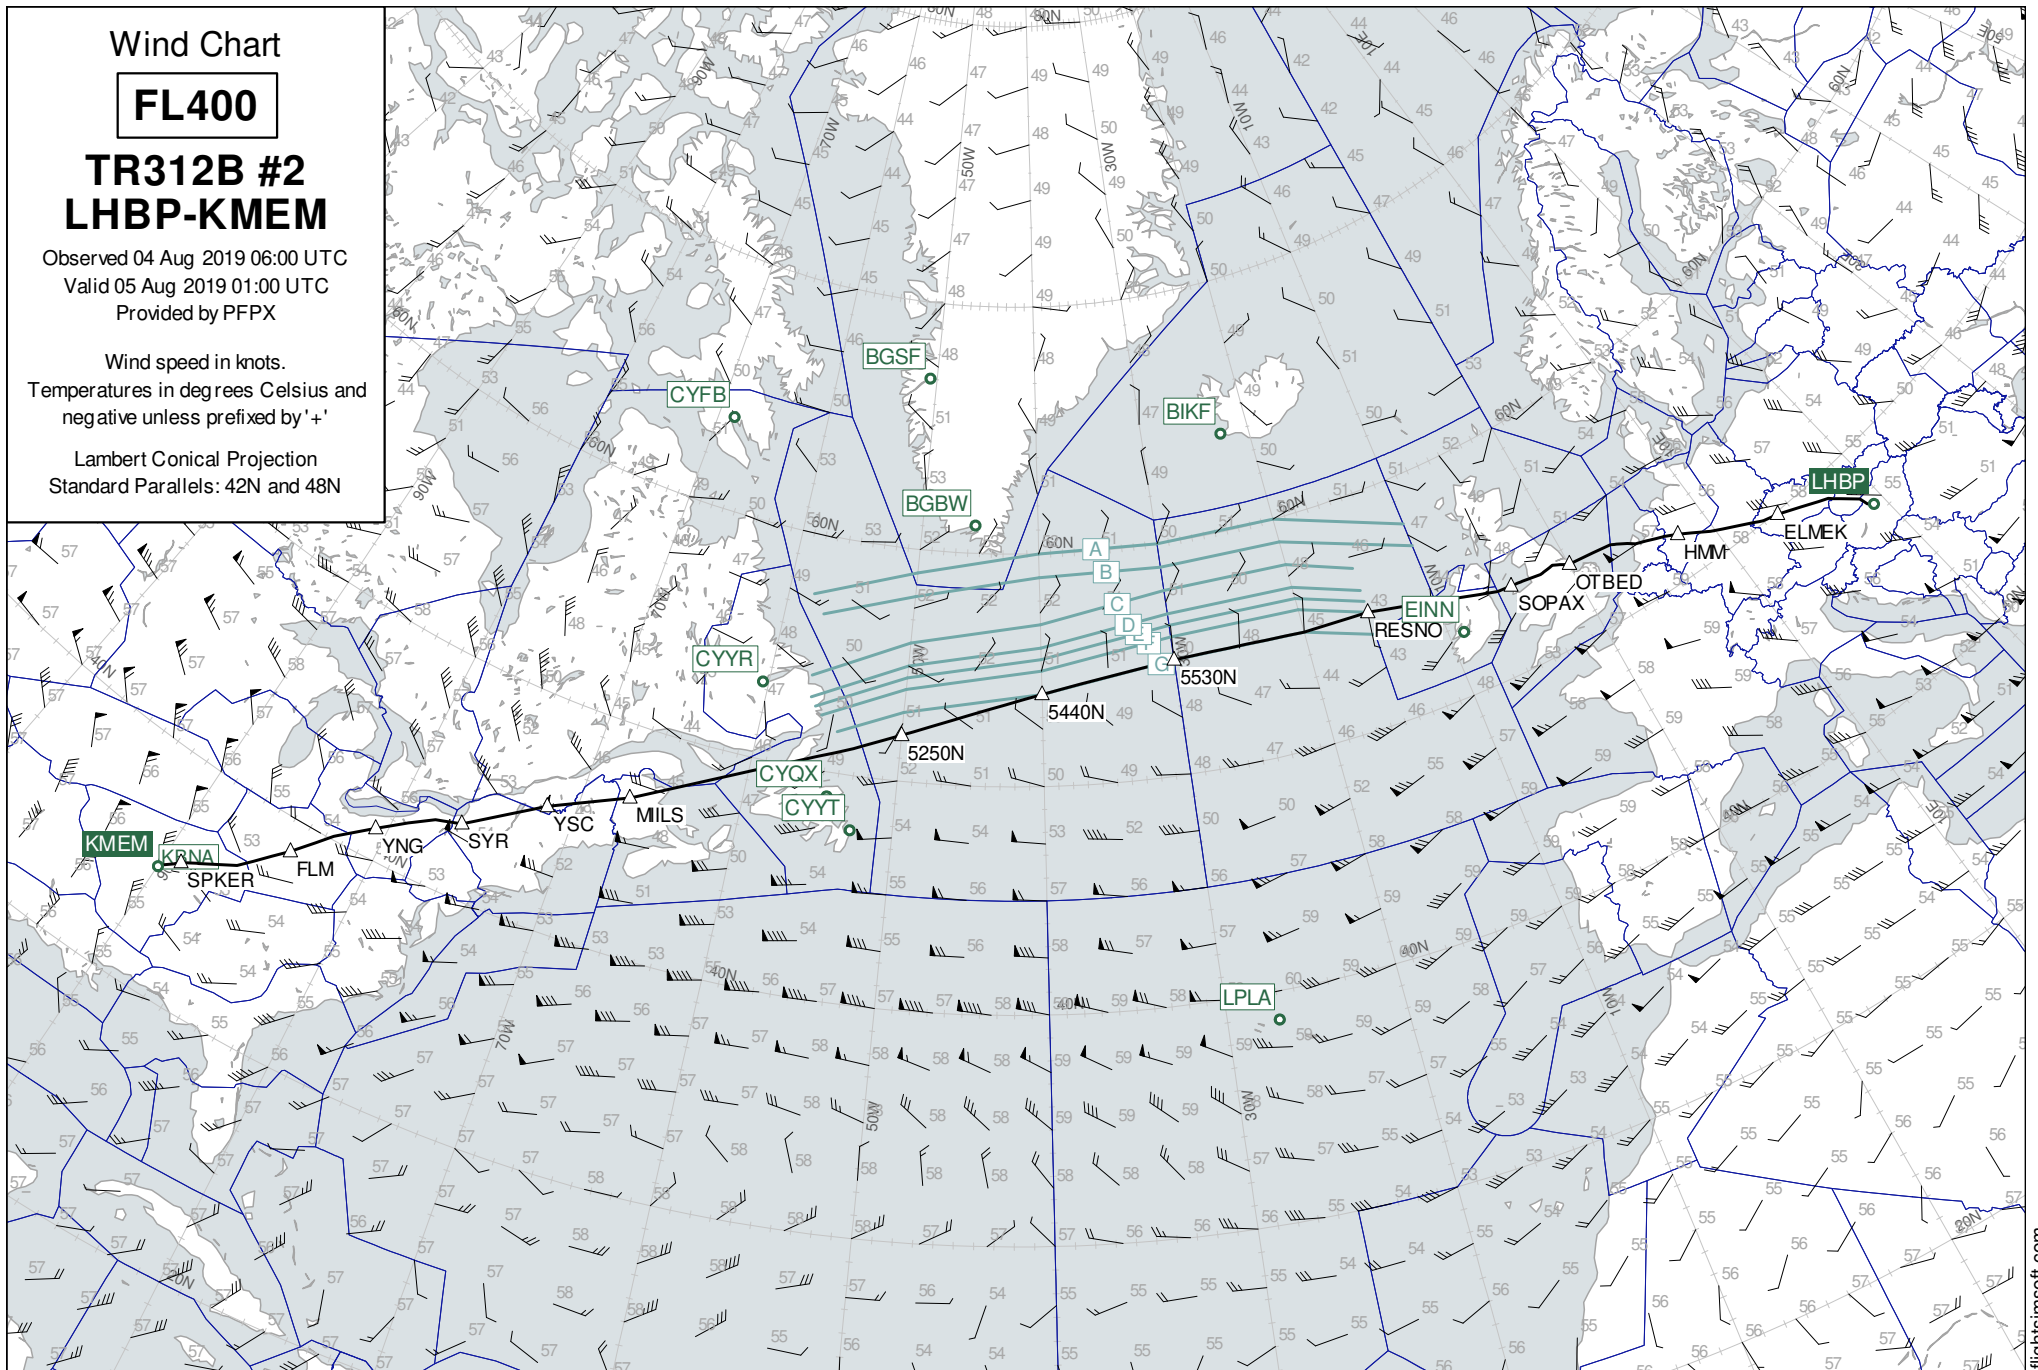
Wind Chart

FL400

TR312B #2
LHBP-KMEM

Observed 04 Aug 2019 06:00 UTC
Valid 05 Aug 2019 01:00 UTC
Provided by PFPX

Wind speed in knots.
Temperatures in degrees Celsius and negative unless prefixed by '+'

Lambert Conical Projection
Standard Parallels: 42N and 48N

BGSF
CYFB
BIKF
BGBW
CYYR
CYQX
CYYT
EINN
LHBP
KMEM
KRNA
LPLA

A
B
C
D
G

SPKER
FLM
YNG
SYR
YSC
MILS
5250N
5440N
5530N
RESNO
SOPAX
OTBED
HMM
ELMEK

60N
50N
40N
20N
70W
50W
30W
10W
10E
20E
90W

flightsimsoft.com